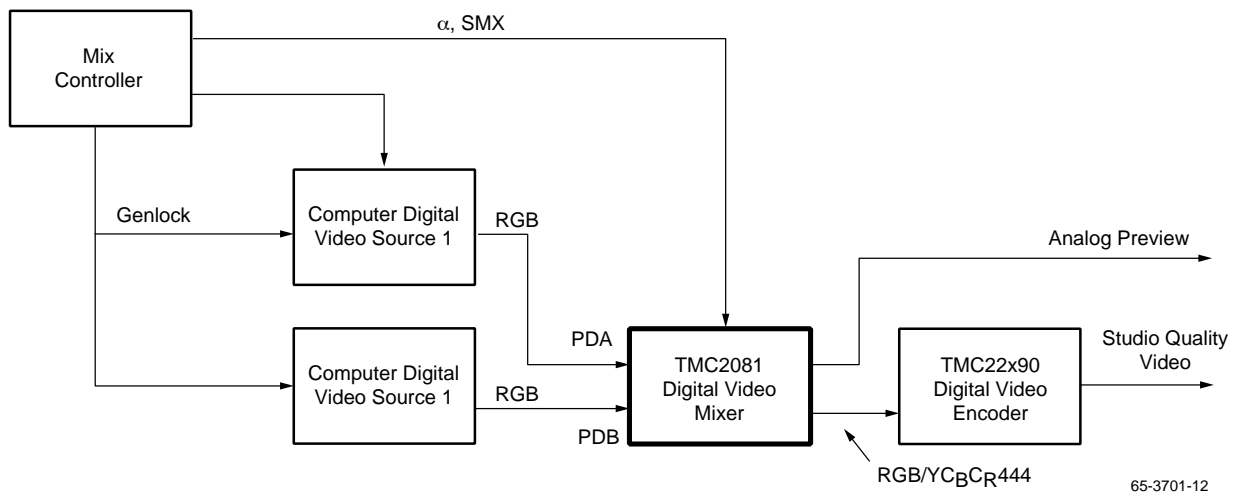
Mix Controller

$\alpha$, SMX

Genlock

Computer Digital Video Source 1

RGB

Analog Preview

PDA

TMC2081 Digital Video Mixer

TMC22x90 Digital Video Encoder

Studio Quality Video

Computer Digital Video Source 1

RGB

PDB

$RGB/YC_BC_R444$

65-3701-12